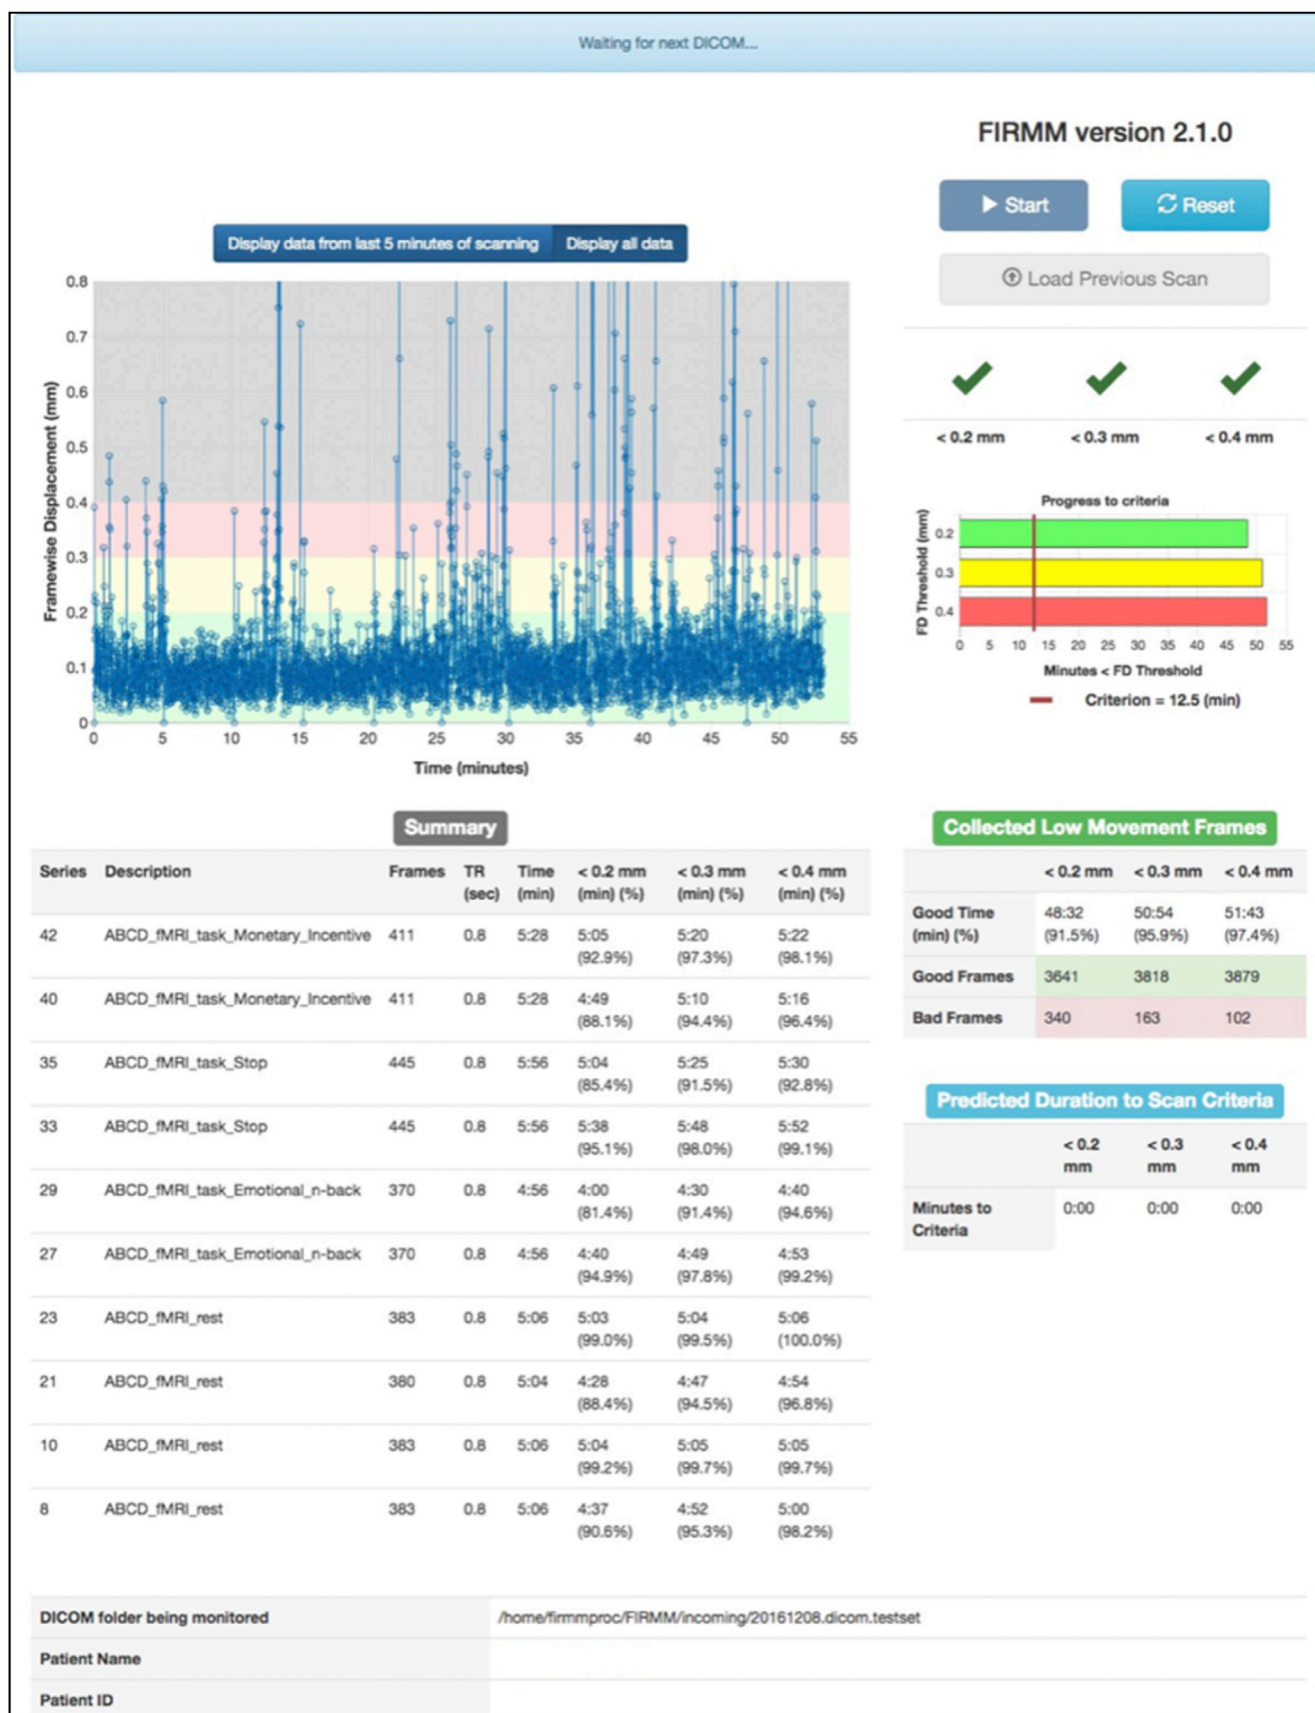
Waiting for next DICOM...

FIRMM version 2.1.0

Start

Reset

Load Previous Scan

Display data from last 5 minutes of scanning

Display all data

0.8
0.7
0.6
0.5
0.4
0.3
0.2
0.1
0

Framewise Displacement (mm)

0 5 10 15 20 25 30 35 40 45 50 55

Time (minutes)

< 0.2 mm

< 0.3 mm

< 0.4 mm

Progress to criteria

FD Threshold (mm)

0.2
0.3
0.4

0 5 10 15 20 25 30 35 40 45 50 55

Minutes < FD Threshold

Criterion = 12.5 (min)

Summary

| Series | Description | Frames | TR (sec) | Time (min) | < 0.2 mm (min) (%) | < 0.3 mm (min) (%) | < 0.4 mm (min) (%) |
|---|---|---|---|---|---|---|---|
| 42 | ABCD_fMRI_task_Monetary_Incentive | 411 | 0.8 | 5:28 | 5:05 (92.9%) | 5:20 (97.3%) | 5:22 (98.1%) |
| 40 | ABCD_fMRI_task_Monetary_Incentive | 411 | 0.8 | 5:28 | 4:49 (88.1%) | 5:10 (94.4%) | 5:16 (96.4%) |
| 35 | ABCD_fMRI_task_Stop | 445 | 0.8 | 5:56 | 5:04 (85.4%) | 5:25 (91.5%) | 5:30 (92.8%) |
| 33 | ABCD_fMRI_task_Stop | 445 | 0.8 | 5:56 | 5:38 (95.1%) | 5:48 (98.0%) | 5:52 (99.1%) |
| 29 | ABCD_fMRI_task_Emotional_n-back | 370 | 0.8 | 4:56 | 4:00 (81.4%) | 4:30 (91.4%) | 4:40 (94.6%) |
| 27 | ABCD_fMRI_task_Emotional_n-back | 370 | 0.8 | 4:56 | 4:40 (94.9%) | 4:49 (97.8%) | 4:53 (99.2%) |
| 23 | ABCD_fMRI_rest | 383 | 0.8 | 5:06 | 5:03 (99.0%) | 5:04 (99.5%) | 5:06 (100.0%) |
| 21 | ABCD_fMRI_rest | 380 | 0.8 | 5:04 | 4:28 (88.4%) | 4:47 (94.5%) | 4:54 (96.8%) |
| 10 | ABCD_fMRI_rest | 383 | 0.8 | 5:06 | 5:04 (99.2%) | 5:05 (99.7%) | 5:05 (99.7%) |
| 8 | ABCD_fMRI_rest | 383 | 0.8 | 5:06 | 4:37 (90.6%) | 4:52 (95.3%) | 5:00 (98.2%) |

Collected Low Movement Frames

| | < 0.2 mm | < 0.3 mm | < 0.4 mm |
|---|---|---|---|
| Good Time (min) (%) | 48:32 (91.5%) | 50:54 (95.9%) | 51:43 (97.4%) |
| Good Frames | 3641 | 3818 | 3879 |
| Bad Frames | 340 | 163 | 102 |

Predicted Duration to Scan Criteria

| | < 0.2 mm | < 0.3 mm | < 0.4 mm |
|---|---|---|---|
| Minutes to Criteria | 0:00 | 0:00 | 0:00 |

| DICOM folder being monitored | /home/firmmproc/FIRMM/incoming/20161208.dicom.testset |
|---|---|
| Patient Name | |
| Patient ID | |